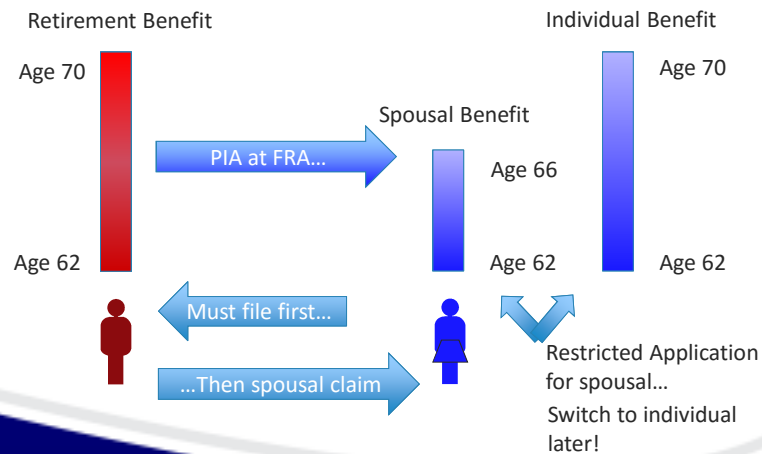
Retirement Benefit

Individual Benefit

Age 70

Age 70

Spousal Benefit

PIA at FRA…

Age 66

Age 62

Age 62

Age 62

Must file first…

…Then spousal claim

Restricted Application for spousal…

Switch to individual later!